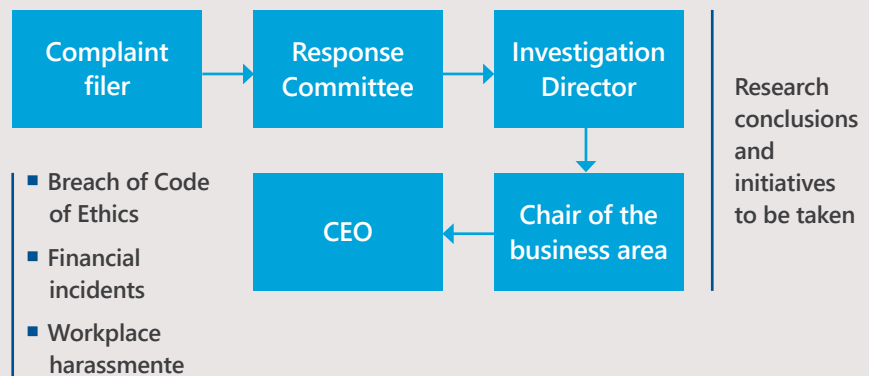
Complaint filer

Response Committee

Investigation Director

Chair of the business area

CEO

Research conclusions and initiatives to be taken

- Breach of Code of Ethics
- Financial incidents
- Workplace harassmente